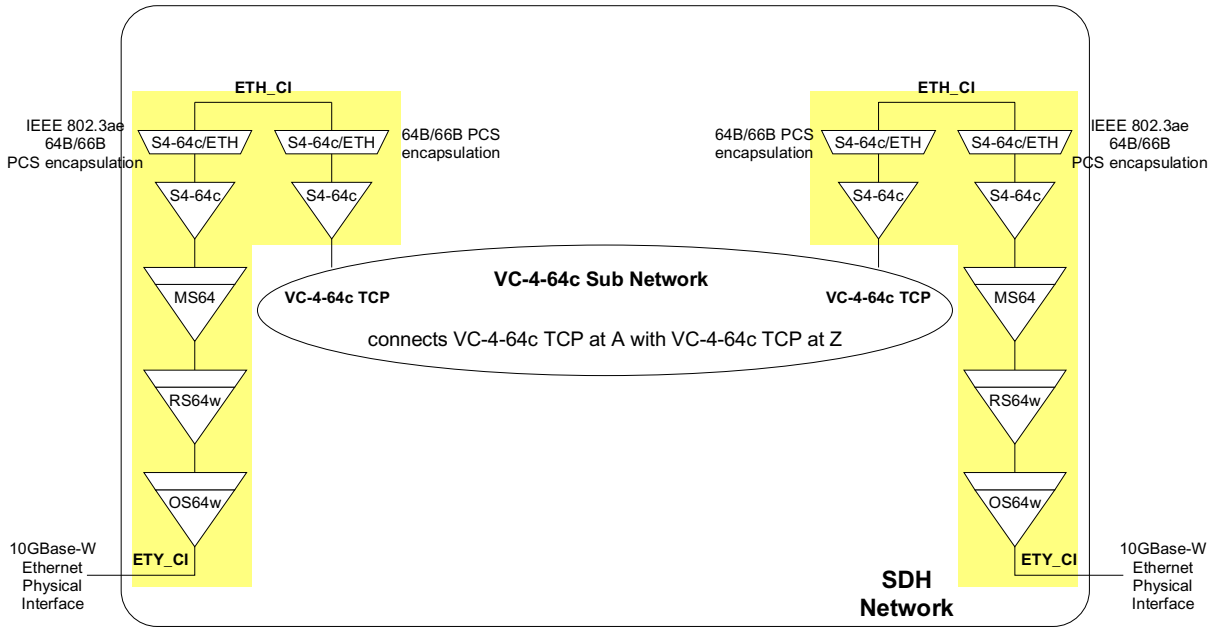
ETH_CI

IEEE 802.3ae 64B/66B PCS encapsulation

S4-64c/ETH

S4-64c/ETH

64B/66B PCS encapsulation

S4-64c

S4-64c

MS64

RS64w

OS64w

10GBase-W Ethernet Physical Interface

ETY_CI

VC-4-64c Sub Network

VC-4-64c TCP

VC-4-64c TCP

connects VC-4-64c TCP at A with VC-4-64c TCP at Z

ETH_CI

64B/66B PCS encapsulation

S4-64c/ETH

S4-64c/ETH

IEEE 802.3ae 64B/66B PCS encapsulation

S4-64c

S4-64c

MS64

RS64w

OS64w

ETY_CI

10GBase-W Ethernet Physical Interface

SDH Network